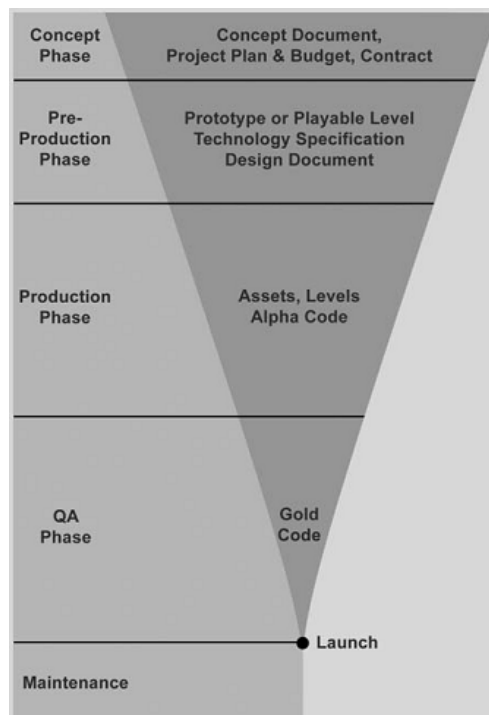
Concept Phase

Concept Document, Project Plan & Budget, Contract

Pre-Production Phase

Prototype or Playable Level
Technology Specification
Design Document

Production Phase

Assets, Levels
Alpha Code

QA Phase

Gold Code

Launch

Maintenance